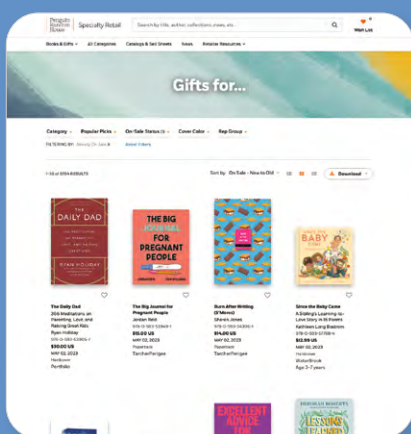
Penguin Random House | Specialty Retail

Search by title, author, collections, news, etc.

Wish List

Books & Gifts | All Categories | Catalogs & Tell Sheets | News | Retailer Resources

Gifts for...

Category | Popular Picks | On Sale Status | Cover Color | Rep Group

FILTERING BY: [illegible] | Reset Filters

1-36 of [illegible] RESULTS

Sort by On Sale - New to Old

Download

THE DAILY DAD
RYAN HOLIDAY

The Daily Dad
366 Meditations on Parenting, Love and Raising Great Kids
Ryan Holiday
978-0-593-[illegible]
$30.00 US
MAY 02, 2023
Hardcover
Portfolio

THE BIG JOURNAL FOR PREGNANT PEOPLE

The Big Journal for Pregnant People
Jordan Reid
978-0-593-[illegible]
$15.00 US
MAY 02, 2023
Paperback
TarcherPerigee

Burn After Writing (S'Mores)
Sharon Jones
978-0-593-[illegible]
$14.00 US
MAY 02, 2023
Paperback
TarcherPerigee

BABY

Since the Baby Came
A Sibling's Learning-to-Love Story in 15 Poems
Kathleen Long Bostrom
978-0-593-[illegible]
$12.99 US
MAY 02, 2023
Hardcover
WaterBrook
Ages 3-7 years

EXCELLENT ADVICE

LESSONS LEARNED